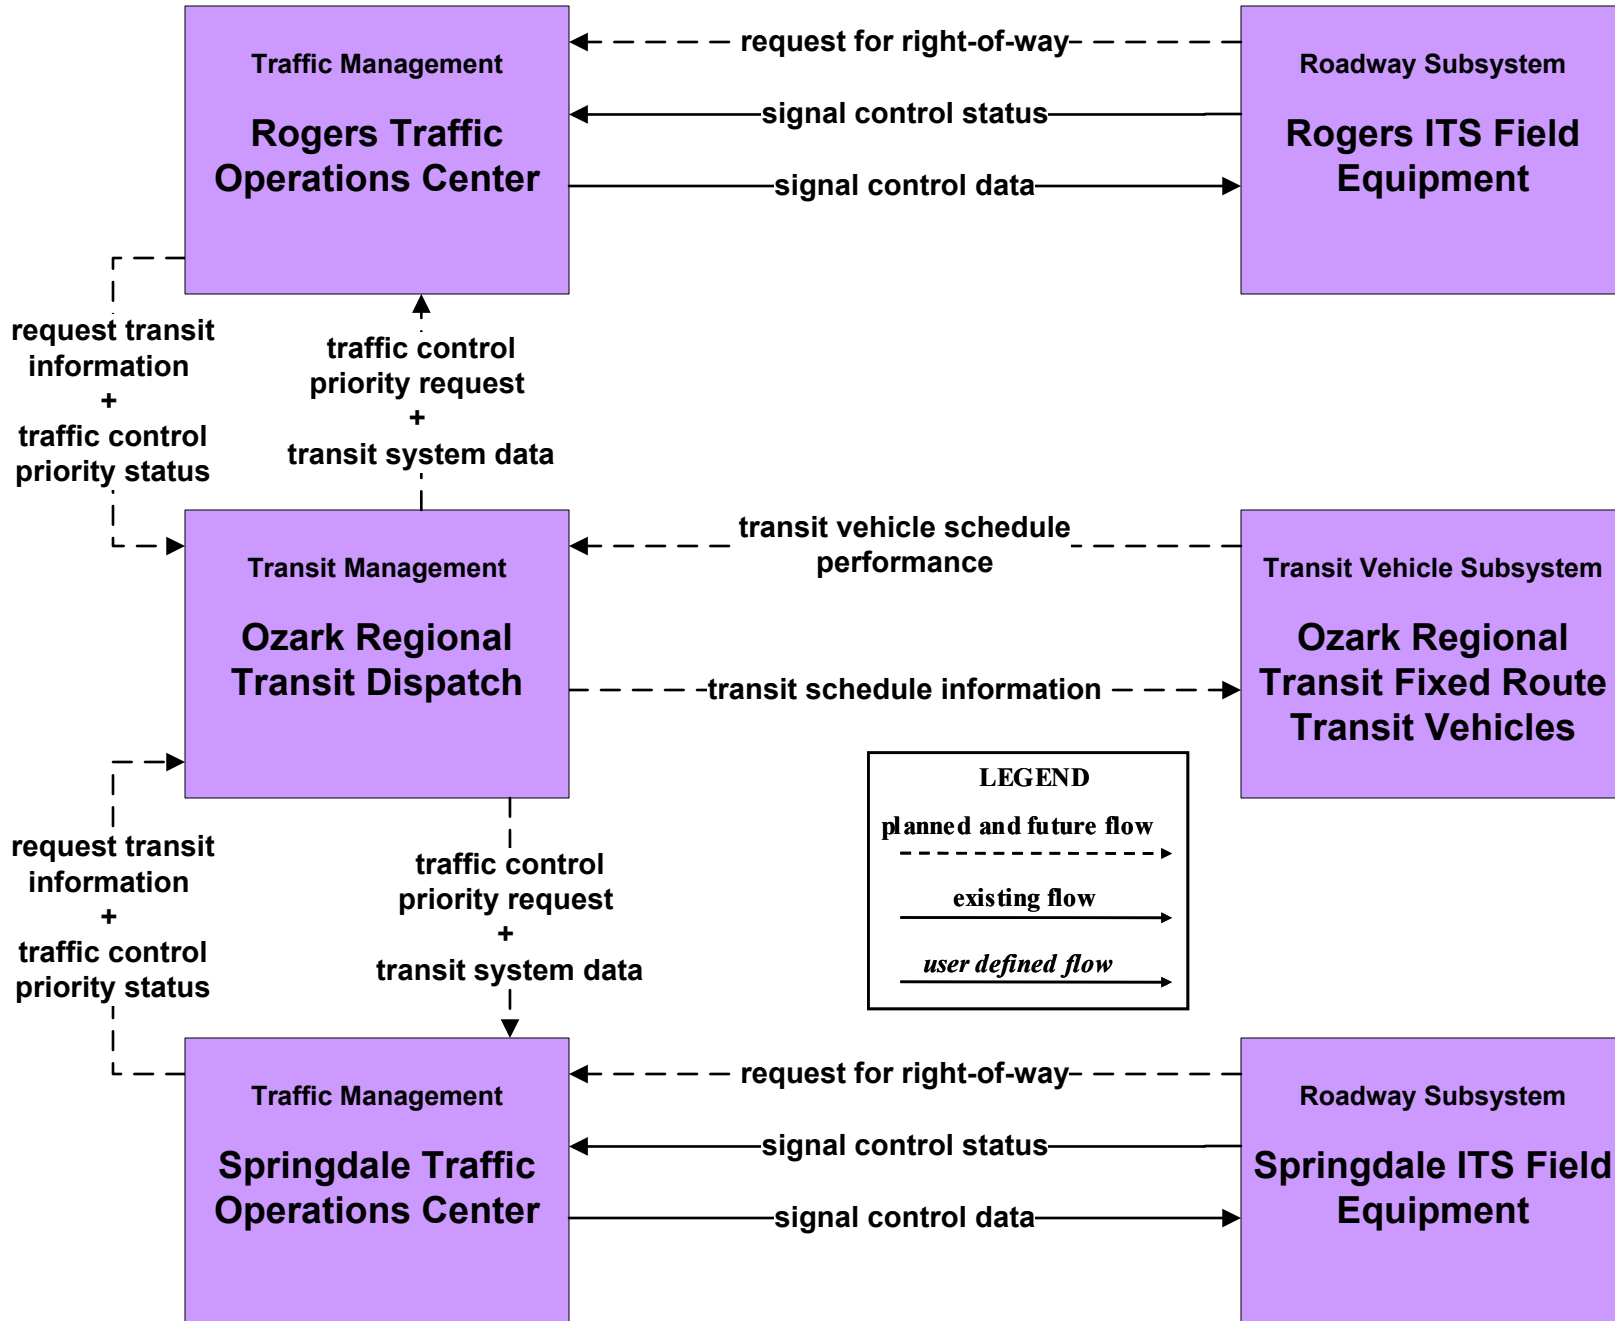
Traffic Management

Rogers Traffic Operations Center

request for right-of-way

signal control status

signal control data

Roadway Subsystem

Rogers ITS Field Equipment

request transit information + traffic control priority status

traffic control priority request + transit system data

Transit Management

Ozark Regional Transit Dispatch

transit vehicle schedule performance

transit schedule information

Transit Vehicle Subsystem

Ozark Regional Transit Fixed Route Transit Vehicles

LEGEND

planned and future flow

existing flow

user defined flow

request transit information + traffic control priority status

traffic control priority request + transit system data

Traffic Management

Springdale Traffic Operations Center

request for right-of-way

signal control status

signal control data

Roadway Subsystem

Springdale ITS Field Equipment